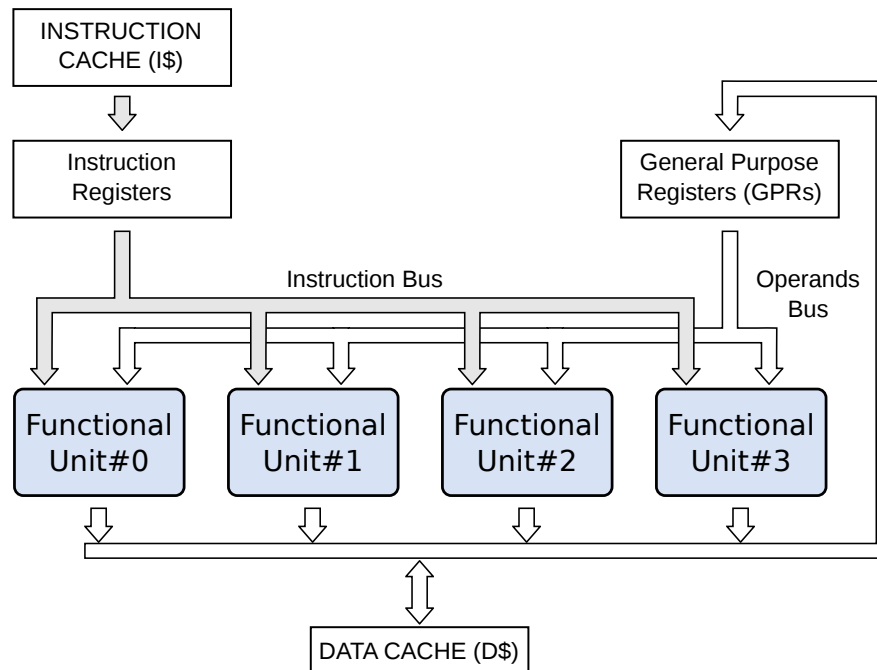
INSTRUCTION CACHE (I$)

Instruction Registers

General Purpose Registers (GPRs)

Instruction Bus

Operands Bus

Functional Unit#0

Functional Unit#1

Functional Unit#2

Functional Unit#3

DATA CACHE (D$)